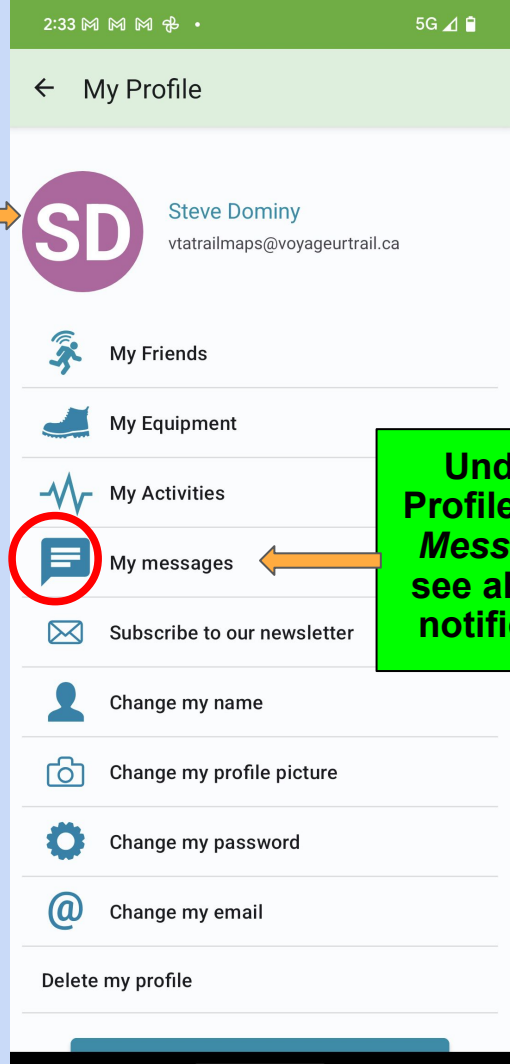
2:33 5G

My Profile

SD

Steve Dominy

vtatrailmaps@voyageurtrail.ca

My Friends

My Equipment

My Activities

My messages

Subscribe to our newsletter

Change my name

Change my profile picture

Change my password

Change my email

Delete my profile

Und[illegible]
Profile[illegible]
Mess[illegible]
see al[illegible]
notifi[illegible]